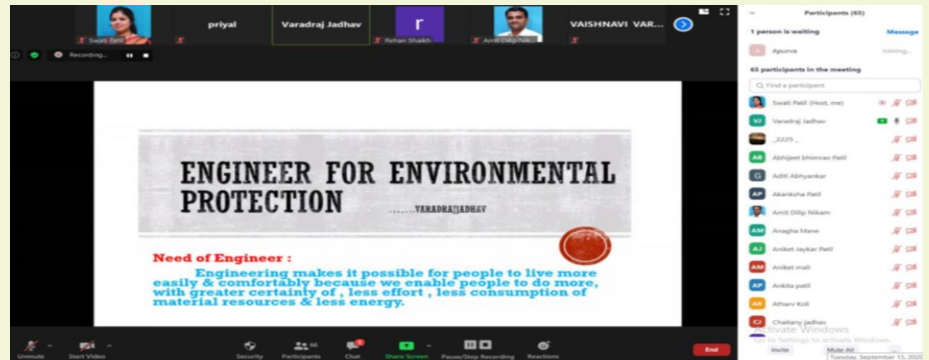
Swati Patil

priyal

Varadraj Jadhav

r

Rehan Shaikh

Amit Dilip Nik...

VAISHNAVI VAR...

Recording...

ENGINEER FOR ENVIRONMENTAL PROTECTION

......VARADRAJJADHAV

Need of Engineer :

Engineering makes it possible for people to live more easily & comfortably because we enable people to do more, with greater certainty of , less effort , less consumption of material resources & less energy.

Participants (65)

1 person is waiting

Message

Apurva

Admit

65 participants in the meeting

Find a participant

Swati Patil (Host, me)

Varadraj Jadhav

_2225_

Abhijeet Bhimrao Patil

Aditi Abhyankar

Akanksha Patil

Amit Dilip Nikam

Anagha Mane

Aniket Jaykar Patil

Aniket mali

Ankita patil

Atharv Koli

Chaitany jadhav

Activate Windows

Go to Settings to activate Windows.

Invite

Mute All

Unmute

Start Video

Security

Participants

Chat

Share Screen

Pause/Stop Recording

Reactions

End

Tuesday, September 15, 2020